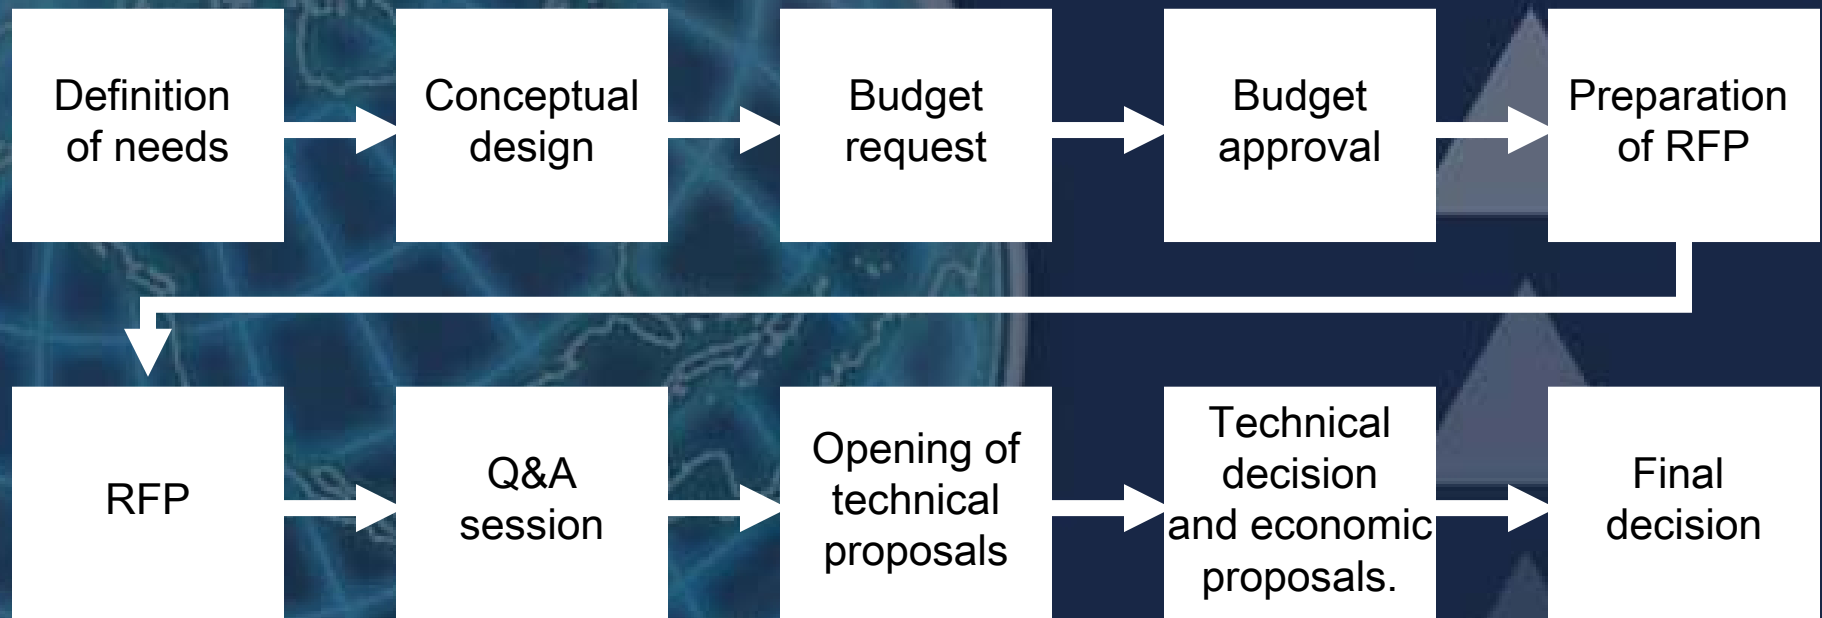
Definition of needs

Conceptual design

Budget request

Budget approval

Preparation of RFP

RFP

Q&A session

Opening of technical proposals

Technical decision and economic proposals.

Final decision